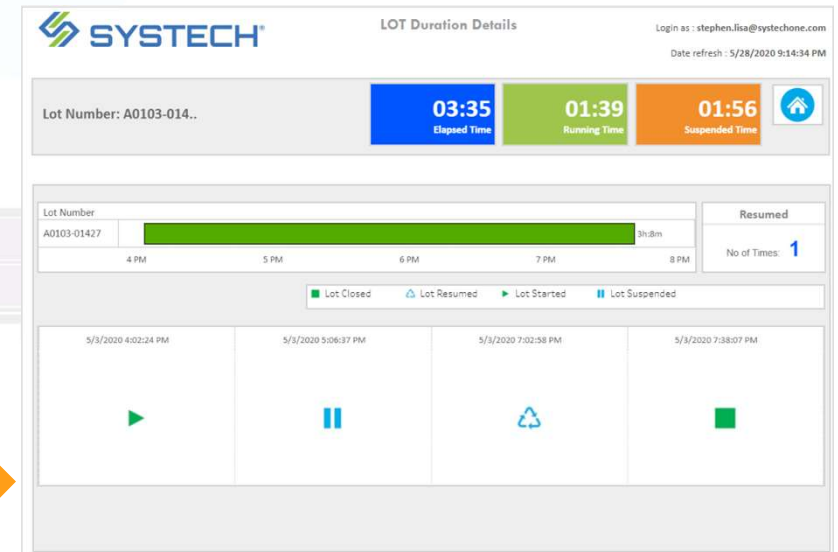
SYSTECH®

LOT Duration Details

Login as : stephen.lisa@systechone.com

Date refresh : 5/28/2020 9:14:34 PM

Lot Number: A0103-014..

03:35
Elapsed Time

01:39
Running Time

01:56
Suspended Time

| Lot Number | |
|---|---|
| A0103-01427 | 3h:8m |

4 PM 5 PM 6 PM 7 PM 8 PM

Resumed

No of Times: 1

Lot Closed Lot Resumed Lot Started Lot Suspended

5/3/2020 4:02:24 PM

5/3/2020 5:06:37 PM

5/3/2020 7:02:58 PM

5/3/2020 7:38:07 PM